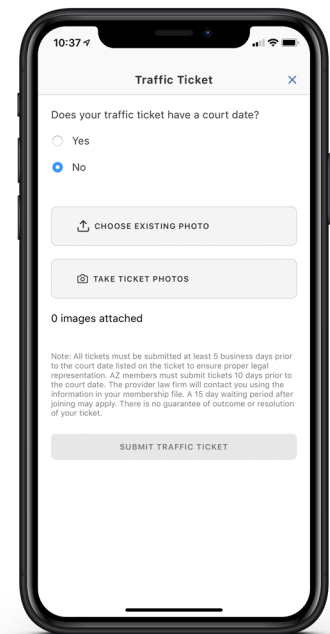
10:37

Traffic Ticket ×

Does your traffic ticket have a court date?

Yes

No

CHOOSE EXISTING PHOTO

TAKE TICKET PHOTOS

0 images attached

Note: All tickets must be submitted at least 5 business days prior to the court date listed on the ticket to ensure proper legal representation. AZ members must submit tickets 10 days prior to the court date. The provider law firm will contact you using the information in your membership file. A 15 day waiting period after joining may apply. There is no guarantee of outcome or resolution of your ticket.

SUBMIT TRAFFIC TICKET